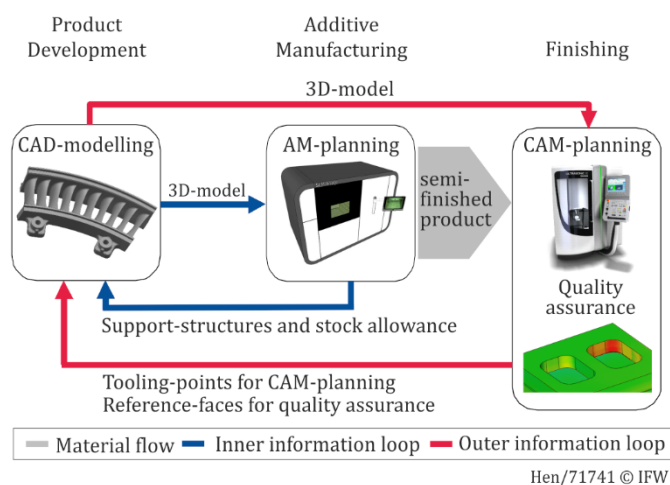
Product Development

Additive Manufacturing

Finishing

3D-model

CAD-modelling

3D-model

AM-planning

semi-finished product

CAM-planning

Quality assurance

Support-structures and stock allowance

Tooling-points for CAM-planning
Reference-faces for quality assurance

Material flow Inner information loop Outer information loop

Hen/71741 © IFW